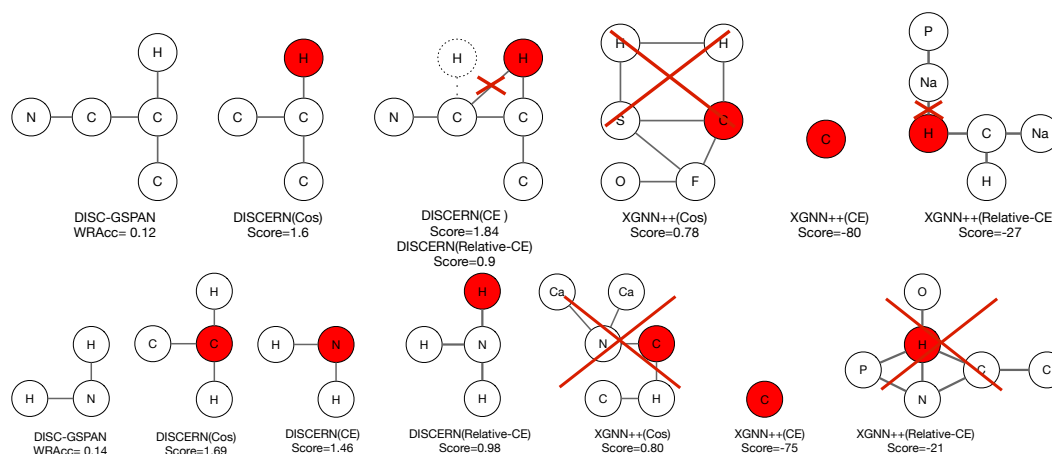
H
N C C
C

H
C C C
C

H H
N C C
C

H H
S C
O F

C

P
Na
H C Na
H

DISC-GSPAN
WRAcc= 0.12

DISCERN(Cos)
Score=1.6

DISCERN(CE )
Score=1.84
DISCERN(Relative-CE)
Score=0.9

XGNN++(Cos)
Score=0.78

XGNN++(CE)
Score=-80

XGNN++(Relative-CE
Score=-27

H
H N

H
C C
H

H N
H

H
H N
H

Ca Ca
N C
C H

C

O
H
P C C
N

DISC-GSPAN
WRAcc= 0.14

DISCERN(Cos)
Score=1.69

DISCERN(CE)
Score=1.46

DISCERN(Relative-CE)
Score=0.98

XGNN++(Cos)
Score=0.80

XGNN++(CE)
Score=-75

XGNN++(Relative-CE)
Score=-21